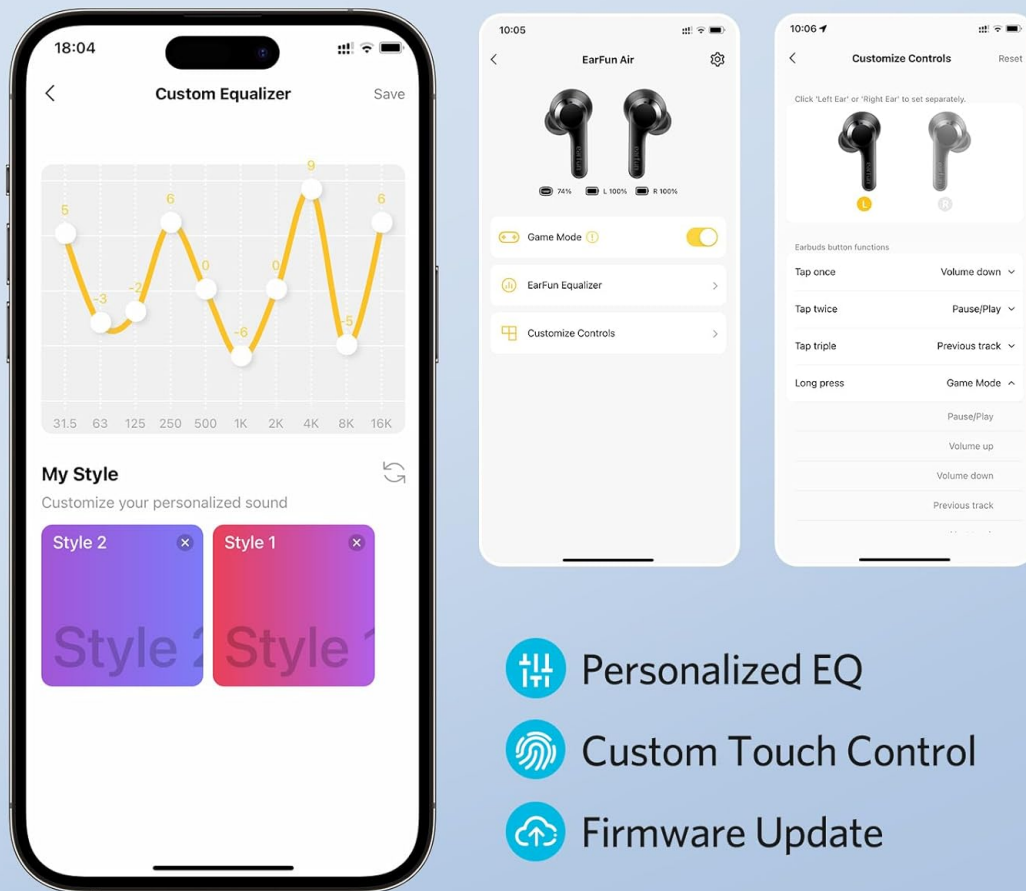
18:04

Custom Equalizer

Save

5
-3
-2
6
0
-6
0
9
-5
6

31.5 63 125 250 500 1K 2K 4K 8K 16K

My Style

Customize your personalized sound

Style 2
Style 2

Style 1
Style 1

10:05

EarFun Air

74%
L 100%
R 100%

Game Mode

EarFun Equalizer

Customize Controls

10:06

Customize Controls

Reset

Click "Left Ear" or "Right Ear" to set separately.

L
R

Earbuds button functions

Tap once
Volume down

Tap twice
Pause/Play

Tap triple
Previous track

Long press
Game Mode

Pause/Play

Volume up

Volume down

Previous track

Personalized EQ

Custom Touch Control

Firmware Update